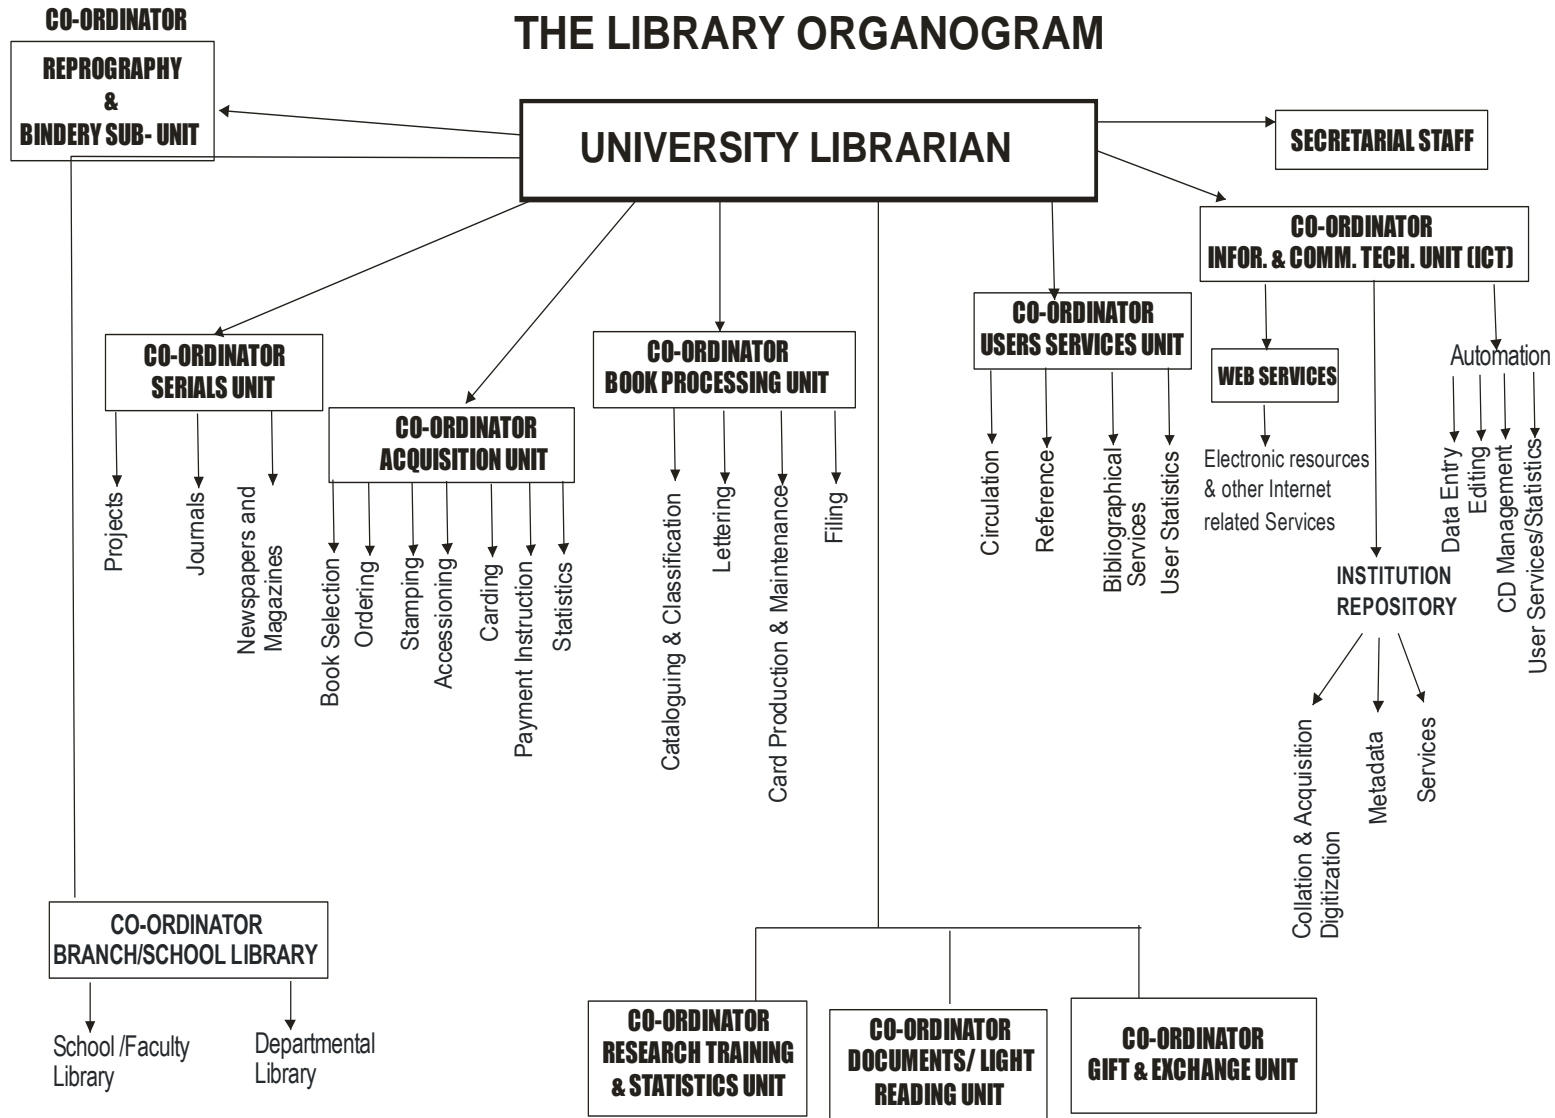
CO-ORDINATOR

REPROGRAPHY & BINDERY SUB- UNIT

THE LIBRARY ORGANOGRAM

UNIVERSITY LIBRARIAN

SECRETARIAL STAFF

CO-ORDINATOR INFOR. & COMM. TECH. UNIT (ICT)

CO-ORDINATOR SERIALS UNIT

Projects

Journals

Newspapers and Magazines

CO-ORDINATOR ACQUISITION UNIT

Book Selection

Ordering

Stamping

Accessioning

Carding

Payment Instruction

Statistics

CO-ORDINATOR BOOK PROCESSING UNIT

Cataloguing & Classification

Lettering

Card Production & Maintenance

Filing

CO-ORDINATOR USERS SERVICES UNIT

Circulation

Reference

Bibliographical Services

User Statistics

WEB SERVICES

Electronic resources & other Internet related Services

Automation

Data Entry

Editing

CD Management

User Services/Statistics

INSTITUTION REPOSITORY

Collation & Acquisition Digitization

Metadata

Services

CO-ORDINATOR BRANCH/SCHOOL LIBRARY

School /Faculty Library

Departmental Library

CO-ORDINATOR RESEARCH TRAINING & STATISTICS UNIT

CO-ORDINATOR DOCUMENTS/ LIGHT READING UNIT

CO-ORDINATOR GIFT & EXCHANGE UNIT